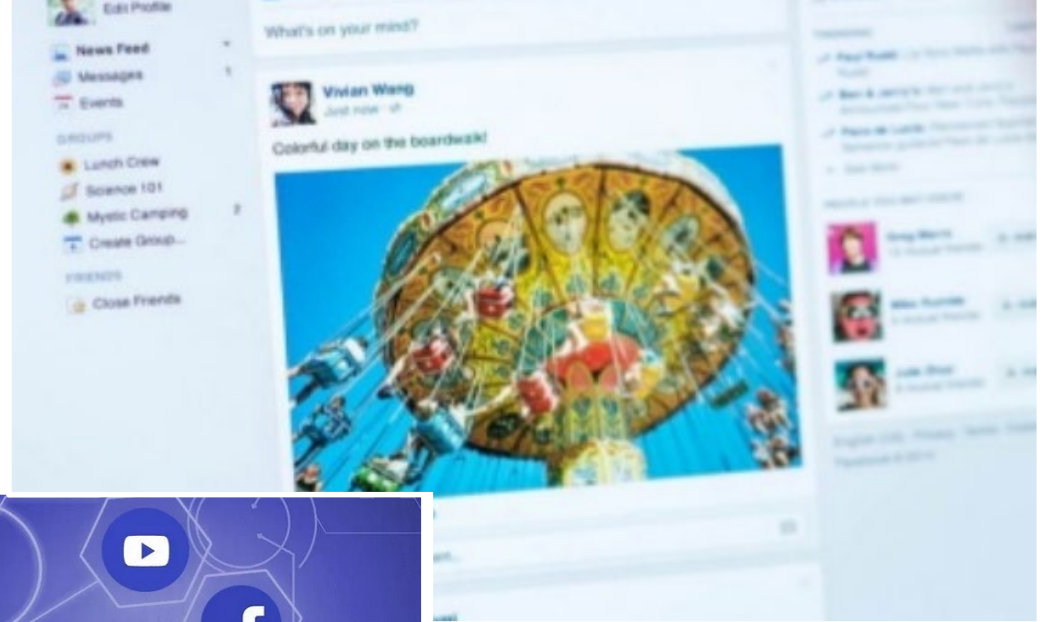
Edit Profile

News Feed
Messages
Events

GROUPS
Lunch Crew
Science 101
Mystic Camping
Create Group...

FRIENDS
Close Friends

What's on your mind?

Vivian Wang
Just now

Colorful day on the boardwalk!

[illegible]